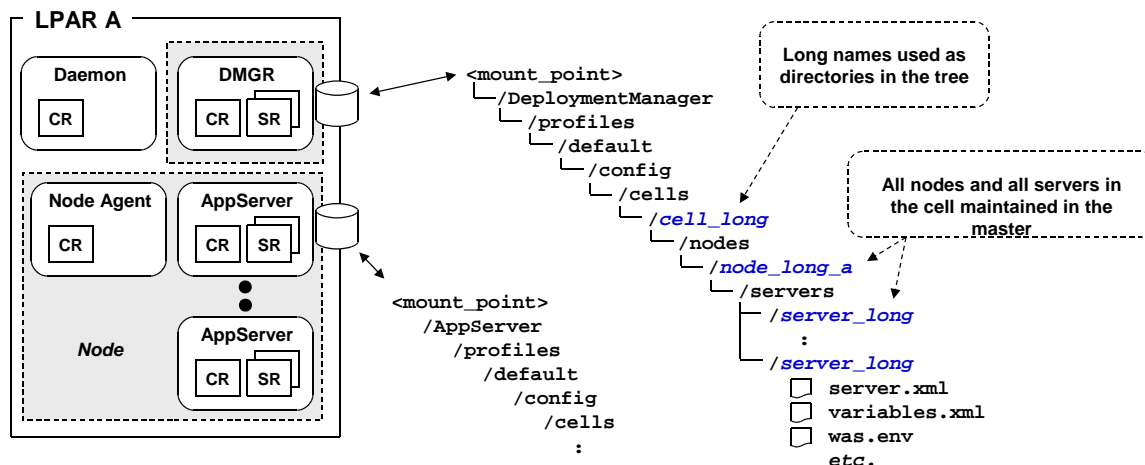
LPAR A

Daemon

CR

DMGR

CR

SR

Node Agent

CR

AppServer

CR

SR

AppServer

CR

SR

Node

<mount_point>
/DeploymentManager
/profiles
/default
/config
/cells
/cell_long
/nodes
/node_long_a
/servers
/server_long
:
/server_long
server.xml
variables.xml
was.env
etc.

Long names used as directories in the tree

All nodes and all servers in the cell maintained in the master

<mount_point>
/AppServer
/profiles
/default
/config
/cells
: